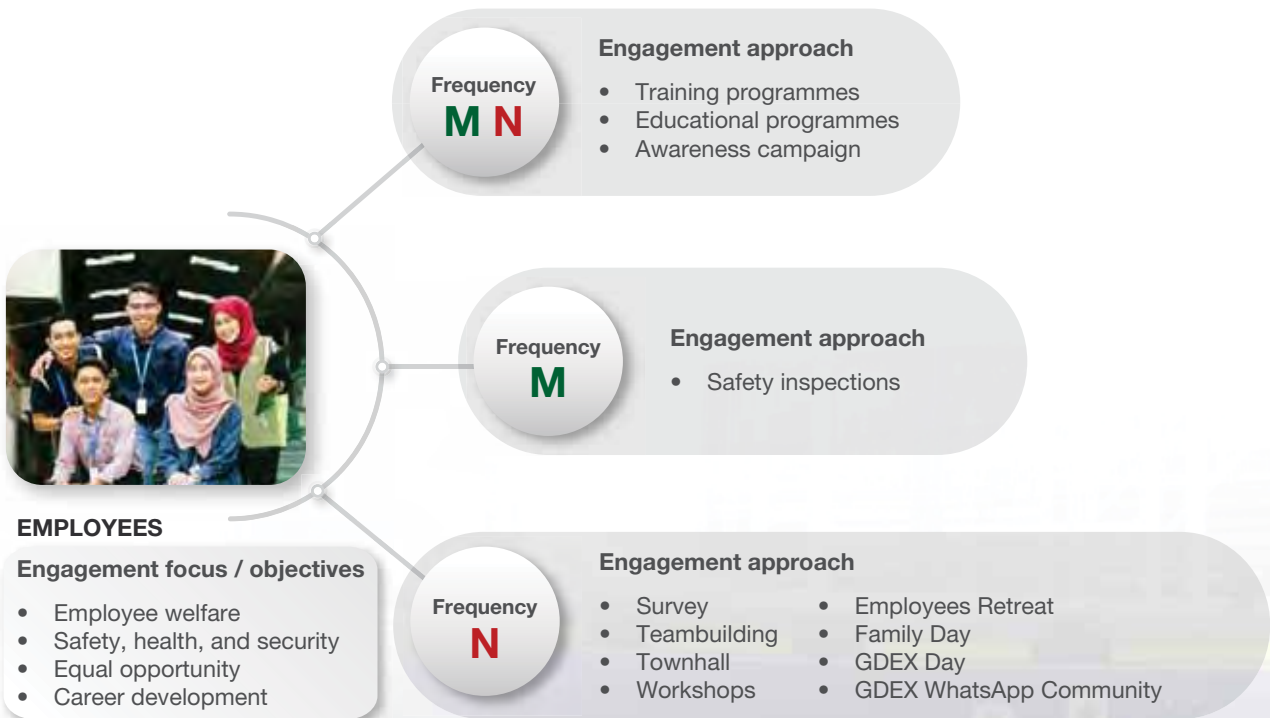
Frequency
M N

Engagement approach
- Training programmes
- Educational programmes
- Awareness campaign

Frequency
M

Engagement approach
- Safety inspections

EMPLOYEES

Engagement focus / objectives
- Employee welfare
- Safety, health, and security
- Equal opportunity
- Career development

Frequency
N

Engagement approach
- Survey
- Teambuilding
- Townhall
- Workshops
- Employees Retreat
- Family Day
- GDEX Day
- GDEX WhatsApp Community